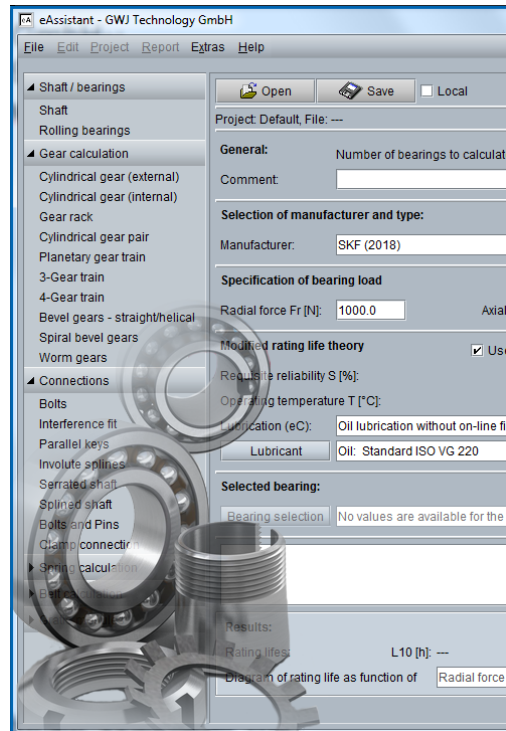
eAssistant - GWJ Technology GmbH

File Edit Project Report Extras Help

Shaft / bearings
Shaft
Rolling bearings
Gear calculation
Cylindrical gear (external)
Cylindrical gear (internal)
Gear rack
Cylindrical gear pair
Planetary gear train
3-Gear train
4-Gear train
Bevel gears - straight/helical
Spiral bevel gears
Worm gears
Connections
Bolts
Interference fit
Parallel keys
Involute splines
Serrated shaft
Splined shaft
Bolts and Pins
Clamp connection
Spring calculation
Belt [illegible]

Open Save Local

Project: Default, File: ---

General:
Number of bearings to calculat
Comment:

Selection of manufacturer and type:
Manufacturer: SKF (2018)

Specification of bearing load
Radial force Fr [N]: 1000.0 Axia

Modified rating life theory
Use
Requisite reliability S [%]:
Operating temperature T [°C]:
Lubrication (eC): Oil lubrication without on-line fi
Lubricant Oil: Standard ISO VG 220

Selected bearing:
Bearing selection No values are available for the

Results:
Rating life: L10 [h]: ---
Diagram of rating life as function of Radial force